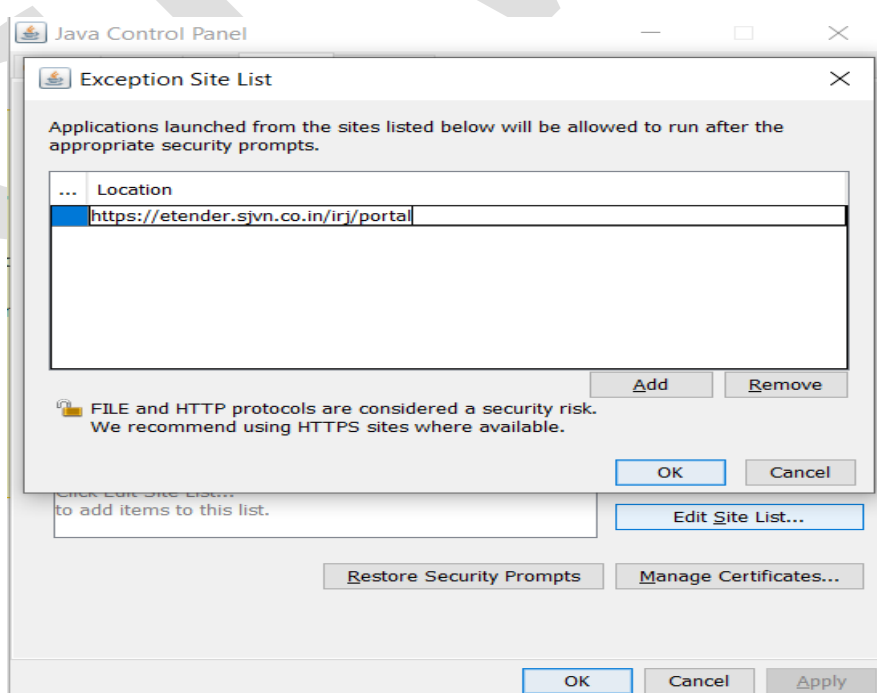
Java Control Panel

Exception Site List

Applications launched from the sites listed below will be allowed to run after the appropriate security prompts.

| ... | Location |
|---|---|
| | https://etender.sjvn.co.in/irj/portal |

Add Remove

FILE and HTTP protocols are considered a security risk. We recommend using HTTPS sites where available.

OK Cancel

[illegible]
to add items to this list.

Edit Site List...

Restore Security Prompts Manage Certificates...

OK Cancel Apply